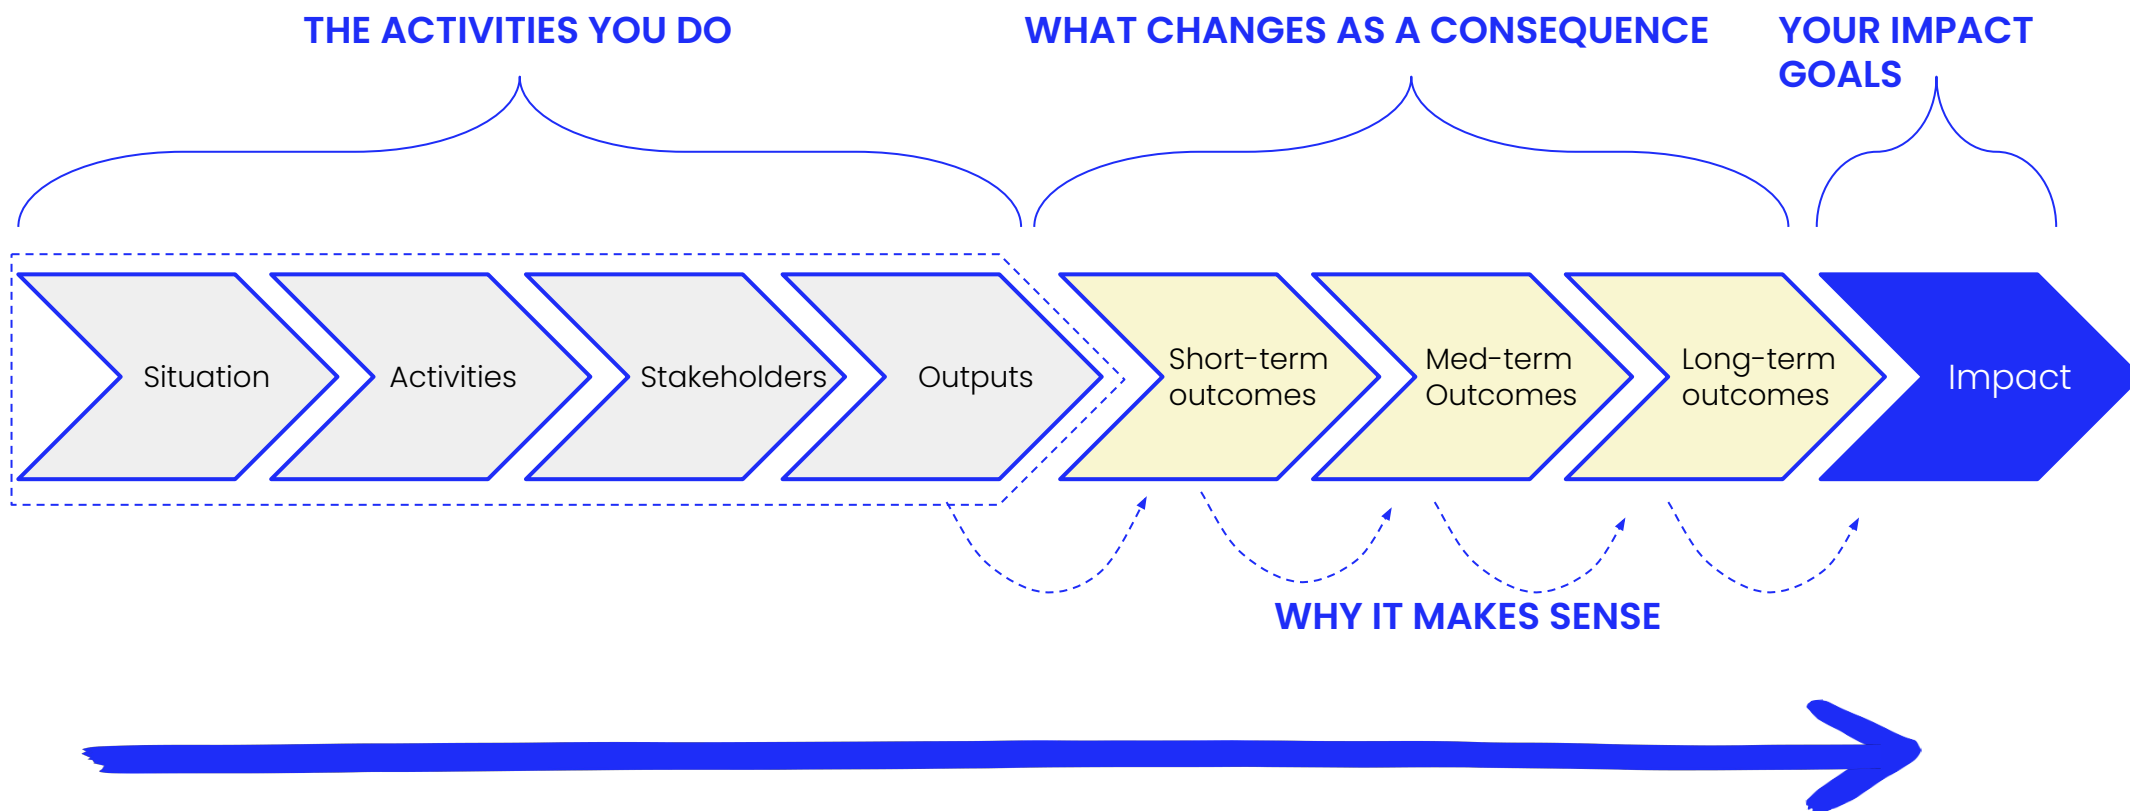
THE ACTIVITIES YOU DO

WHAT CHANGES AS A CONSEQUENCE

YOUR IMPACT GOALS

Situation

Activities

Stakeholders

Outputs

Short-term outcomes

Med-term Outcomes

Long-term outcomes

Impact

WHY IT MAKES SENSE